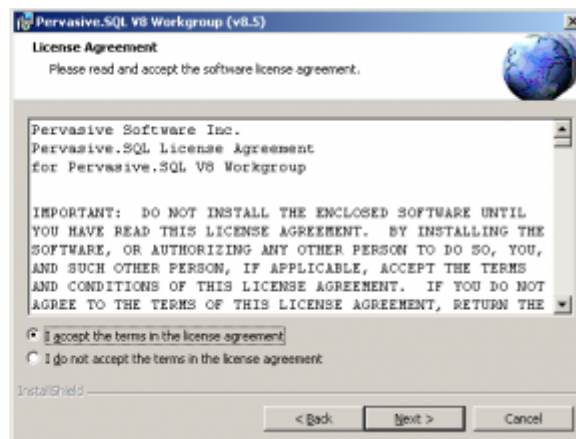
Pervasive.SQL V8 Workgroup (v8.5)

License Agreement

Please read and accept the software license agreement.

Pervasive Software Inc.
Pervasive.SQL License Agreement
for Pervasive.SQL V8 Workgroup

IMPORTANT: DO NOT INSTALL THE ENCLOSED SOFTWARE UNTIL YOU HAVE READ THIS LICENSE AGREEMENT. BY INSTALLING THE SOFTWARE, OR AUTHORIZING ANY OTHER PERSON TO DO SO, YOU, AND SUCH OTHER PERSON, IF APPLICABLE, ACCEPT THE TERMS AND CONDITIONS OF THIS LICENSE AGREEMENT. IF YOU DO NOT AGREE TO THE TERMS OF THIS LICENSE AGREEMENT, RETURN THE

I accept the terms in the license agreement

I do not accept the terms in the license agreement

InstallShield

< Back

Next >

Cancel